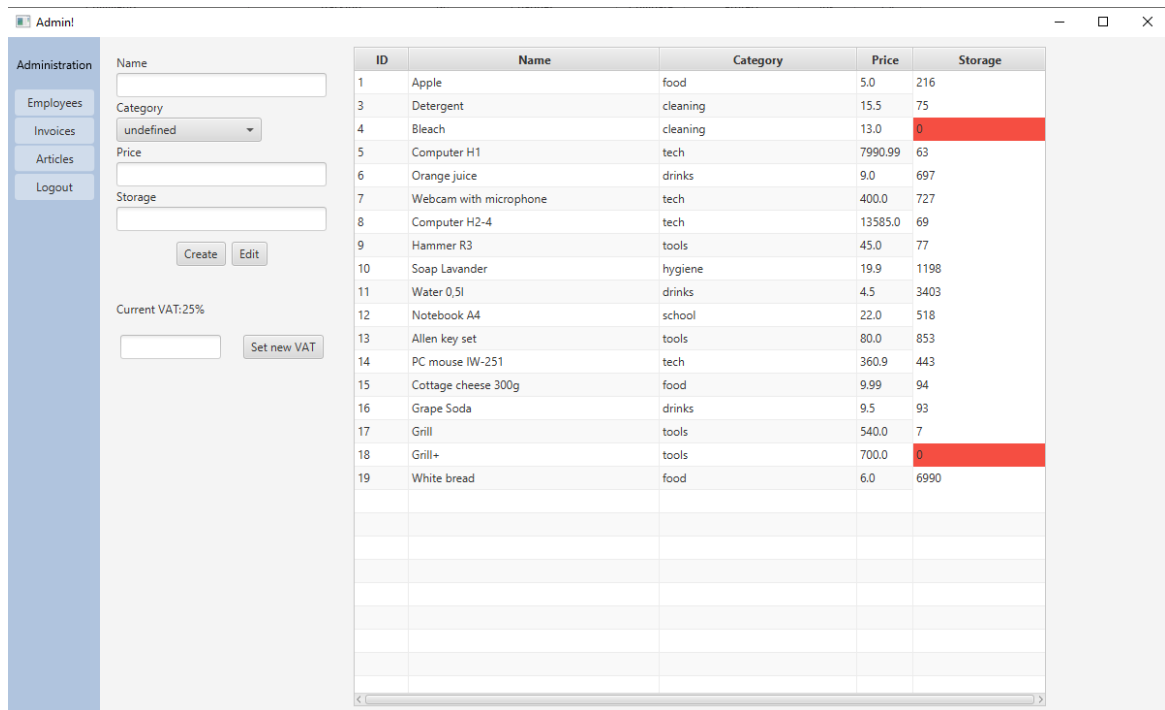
Admin!

Administration

Employees

Invoices

Articles

Logout

Name

Category

undefined

Price

Storage

Create Edit

Current VAT:25%

Set new VAT

| ID | Name | Category | Price | Storage |
|---|---|---|---|---|
| 1 | Apple | food | 5.0 | 216 |
| 3 | Detergent | cleaning | 15.5 | 75 |
| 4 | Bleach | cleaning | 13.0 | 0 |
| 5 | Computer H1 | tech | 7990.99 | 63 |
| 6 | Orange juice | drinks | 9.0 | 697 |
| 7 | Webcam with microphone | tech | 400.0 | 727 |
| 8 | Computer H2-4 | tech | 13585.0 | 69 |
| 9 | Hammer R3 | tools | 45.0 | 77 |
| 10 | Soap Lavander | hygiene | 19.9 | 1198 |
| 11 | Water 0,5l | drinks | 4.5 | 3403 |
| 12 | Notebook A4 | school | 22.0 | 518 |
| 13 | Allen key set | tools | 80.0 | 853 |
| 14 | PC mouse IW-251 | tech | 360.9 | 443 |
| 15 | Cottage cheese 300g | food | 9.99 | 94 |
| 16 | Grape Soda | drinks | 9.5 | 93 |
| 17 | Grill | tools | 540.0 | 7 |
| 18 | Grill+ | tools | 700.0 | 0 |
| 19 | White bread | food | 6.0 | 6990 |